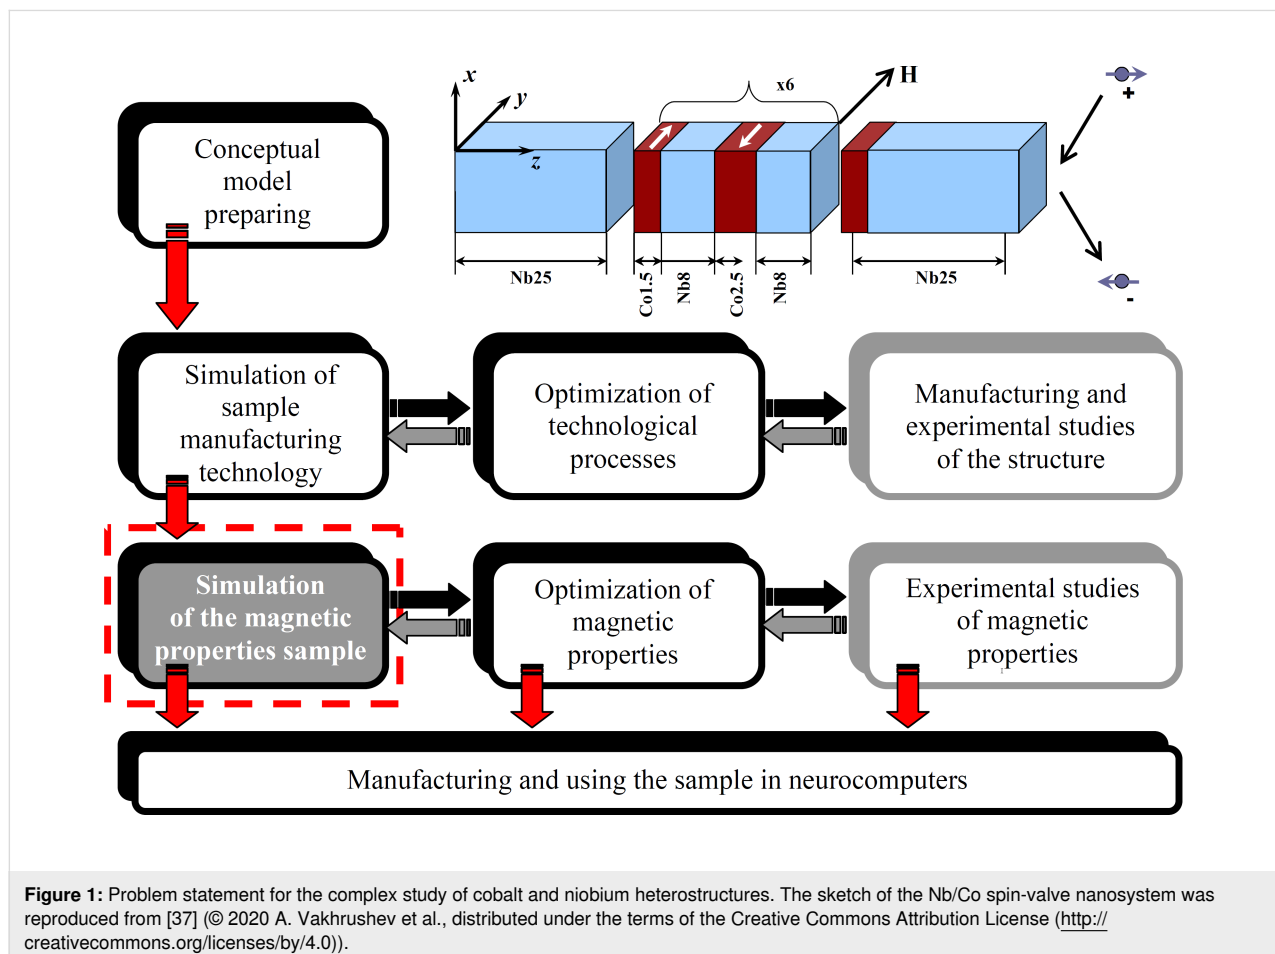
x
y
z
x6
H
+
-
Nb25
Co1.5
Nb8
Co2.5
Nb8
Nb25

Conceptual model preparing

Simulation of sample manufacturing technology

Optimization of technological processes

Manufacturing and experimental studies of the structure

Simulation of the magnetic properties sample

Optimization of magnetic properties

Experimental studies of magnetic properties

Manufacturing and using the sample in neurocomputers

**Figure 1:** Problem statement for the complex study of cobalt and niobium heterostructures. The sketch of the Nb/Co spin-valve nanosystem was reproduced from [37] (© 2020 A. Vakhrushev et al., distributed under the terms of the Creative Commons Attribution License (http://creativecommons.org/licenses/by/4.0)).